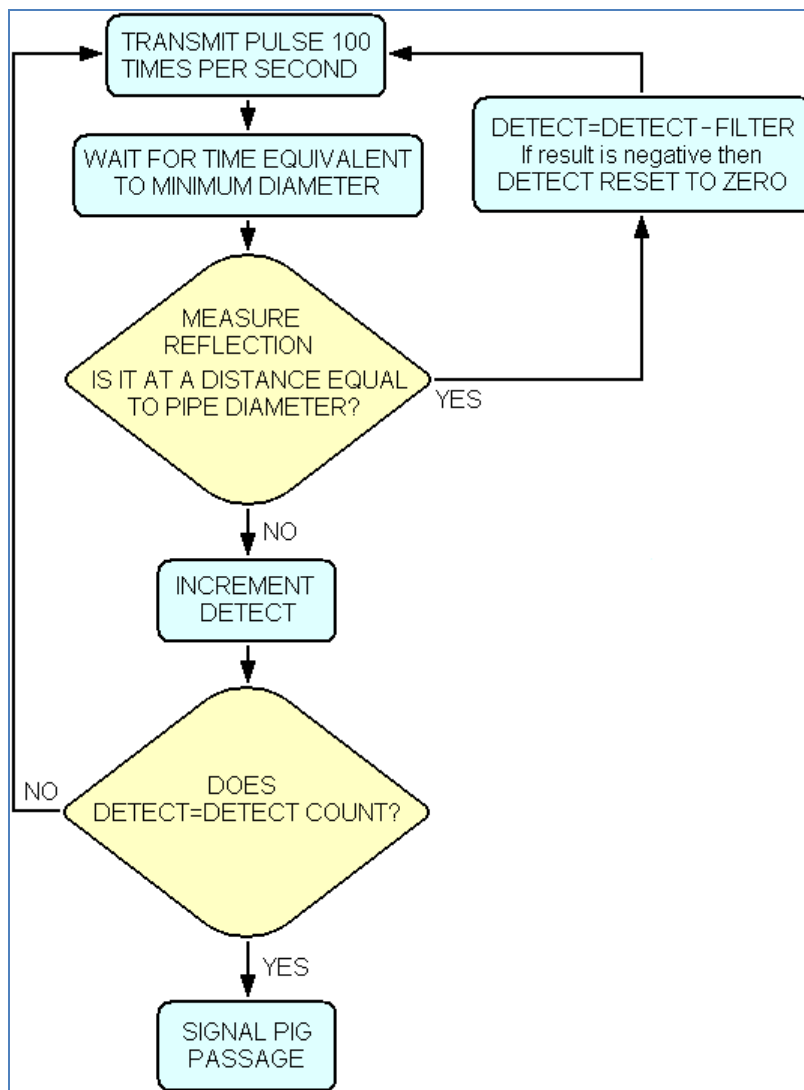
TRANSMIT PULSE 100 TIMES PER SECOND

DETECT=DETECT - FILTER
If result is negative then
DETECT RESET TO ZERO

WAIT FOR TIME EQUIVALENT TO MINIMUM DIAMETER

MEASURE REFLECTION
IS IT AT A DISTANCE EQUAL TO PIPE DIAMETER?

YES

NO

INCREMENT DETECT

NO

DOES DETECT=DETECT COUNT?

YES

SIGNAL PIG PASSAGE